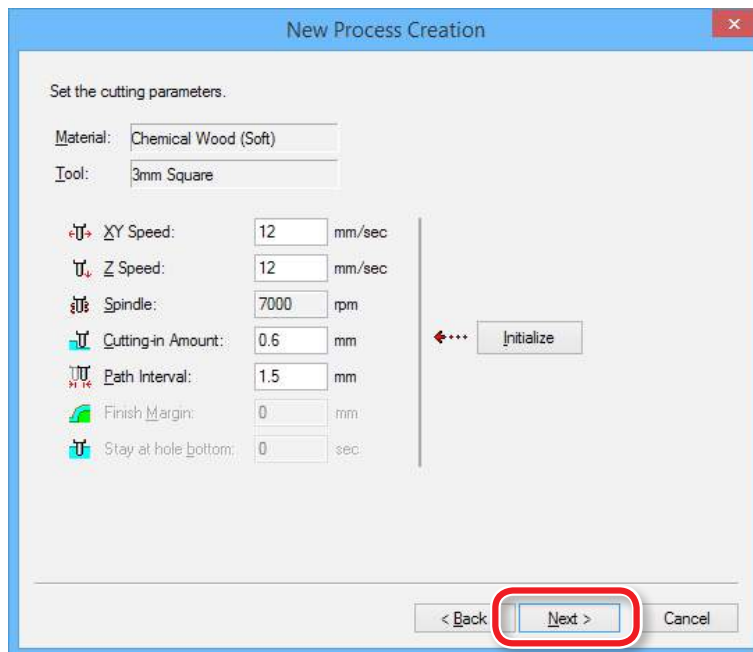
New Process Creation

Set the cutting parameters.

Material: Chemical Wood (Soft)

Tool: 3mm Square

XY Speed: 12 mm/sec

Z Speed: 12 mm/sec

Spindle: 7000 rpm

Cutting-in Amount: 0.6 mm

Path Interval: 1.5 mm

Finish Margin: 0 mm

Stay at hole bottom: 0 sec

Initialize

< Back

Next >

Cancel